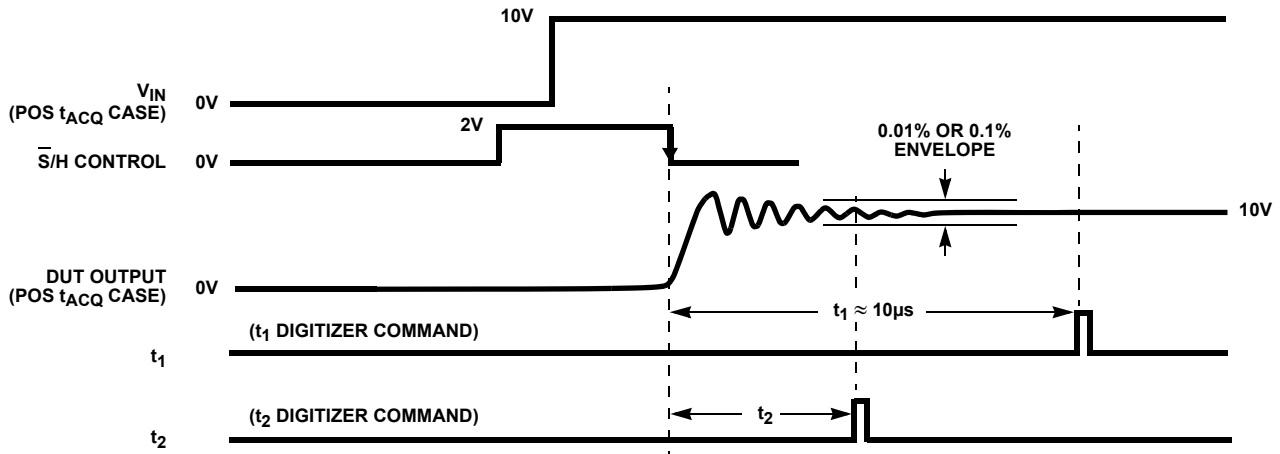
10V

$V_{IN}$
(POS $t_{ACQ}$ CASE) 0V

2V

$\overline{S}$/H CONTROL 0V

0.01% OR 0.1%
ENVELOPE

10V

DUT OUTPUT
(POS $t_{ACQ}$ CASE) 0V

$t_1 \approx 10\mu s$

($t_1$ DIGITIZER COMMAND)

$t_1$

($t_2$ DIGITIZER COMMAND)

$t_2$

$t_2$